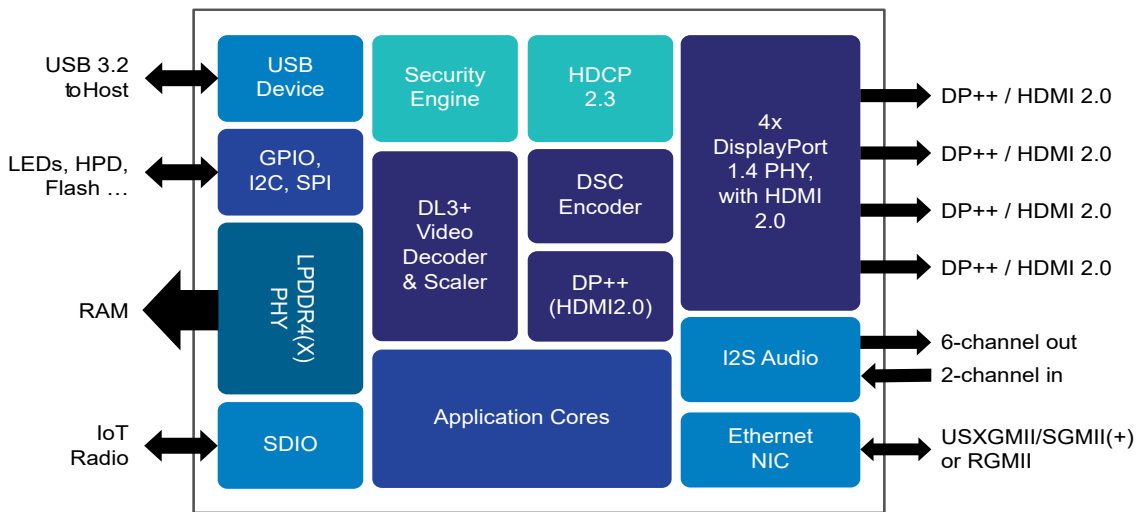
USB 3.2 toHost

USB Device

Security Engine

HDCP 2.3

4x DisplayPort 1.4 PHY, with HDMI 2.0

DP++ / HDMI 2.0

DP++ / HDMI 2.0

DP++ / HDMI 2.0

DP++ / HDMI 2.0

LEDs, HPD, Flash …

GPIO, I2C, SPI

DL3+ Video Decoder & Scaler

DSC Encoder

DP++ (HDMI2.0)

RAM

LPDDR4(X) PHY

I2S Audio

6-channel out

2-channel in

Application Cores

IoT Radio

SDIO

Ethernet NIC

USXGMII/SGMII(+) or RGMII